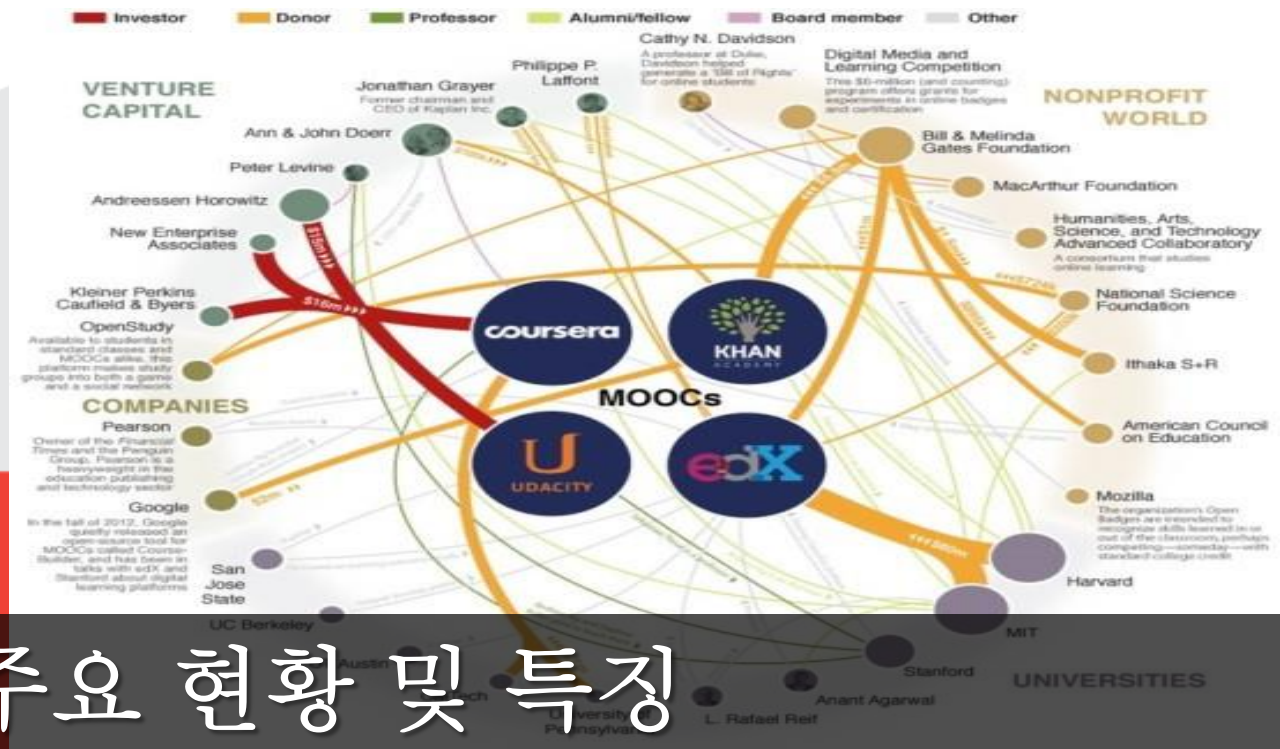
Investor Donor Professor Alumni/fellow Board member Other

VENTURE CAPITAL

Jonathan Grayer
Former chairman and CEO of Kaplan Inc.

Philippe P. Laffont

Cathy N. Davidson
A professor at Duke, Davidson helped generate a "Bill of Rights" for online students

Digital Media and Learning Competition
This $6-million (and counting) program offers grants for experiments in online badges and certification

NONPROFIT WORLD

Ann & John Doerr

Bill & Melinda Gates Foundation

Peter Levine

MacArthur Foundation

Andreessen Horowitz

Humanities, Arts, Science, and Technology Advanced Collaboratory
A consortium that studies online learning

New Enterprise Associates

$15m

Kleiner Perkins Caufield & Byers

$16m

National Science Foundation

OpenStudy
Available to students in standard classes and MOOCs alike, this platform makes study groups into both a game and a social network

coursera

KHAN ACADEMY

Ithaka S+R

MOOCs

COMPANIES

American Council on Education

Pearson
Owner of the Financial Times and the Penguin Group, Pearson is a heavyweight in the education publishing and technology sector

UDACITY

edX

Google
In the fall of 2012, Google quietly released an open-source tool for MOOCs called Course Builder, and has been in talks with edX and Stanford about digital learning platforms

$3m

Mozilla
The organization's Open Badges are intended to recognize skills learned in or out of the classroom, perhaps competing—someday—with standard college credit

$60m

San Jose State

Harvard

UC Berkeley

MIT

Austin

Stanford

UNIVERSITIES

Tech

University of Pennsylvania

L. Rafael Reif

Anant Agarwal

주요 현황 및 특징